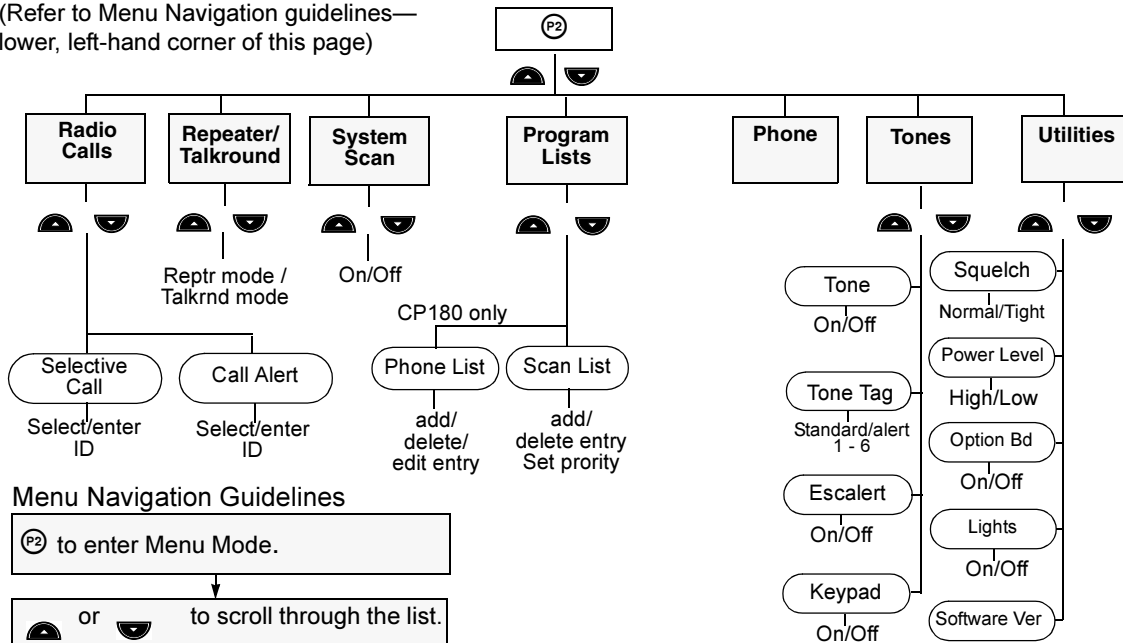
(Refer to Menu Navigation guidelines— lower, left-hand corner of this page)

P2

Radio Calls

Repeater/ Talkround

System Scan

Program Lists

Phone

Tones

Utilities

Reptr mode / Talkrnd mode

On/Off

CP180 only

Selective Call

Select/enter ID

Call Alert

Select/enter ID

Phone List

add/ delete/ edit entry

Scan List

add/ delete entry Set prority

Tone

On/Off

Tone Tag

Standard/alert 1 - 6

Escalert

On/Off

Keypad

On/Off

Squelch

Normal/Tight

Power Level

High/Low

Option Bd

On/Off

Lights

On/Off

Software Ver

Menu Navigation Guidelines

P2 to enter Menu Mode.

or to scroll through the list.